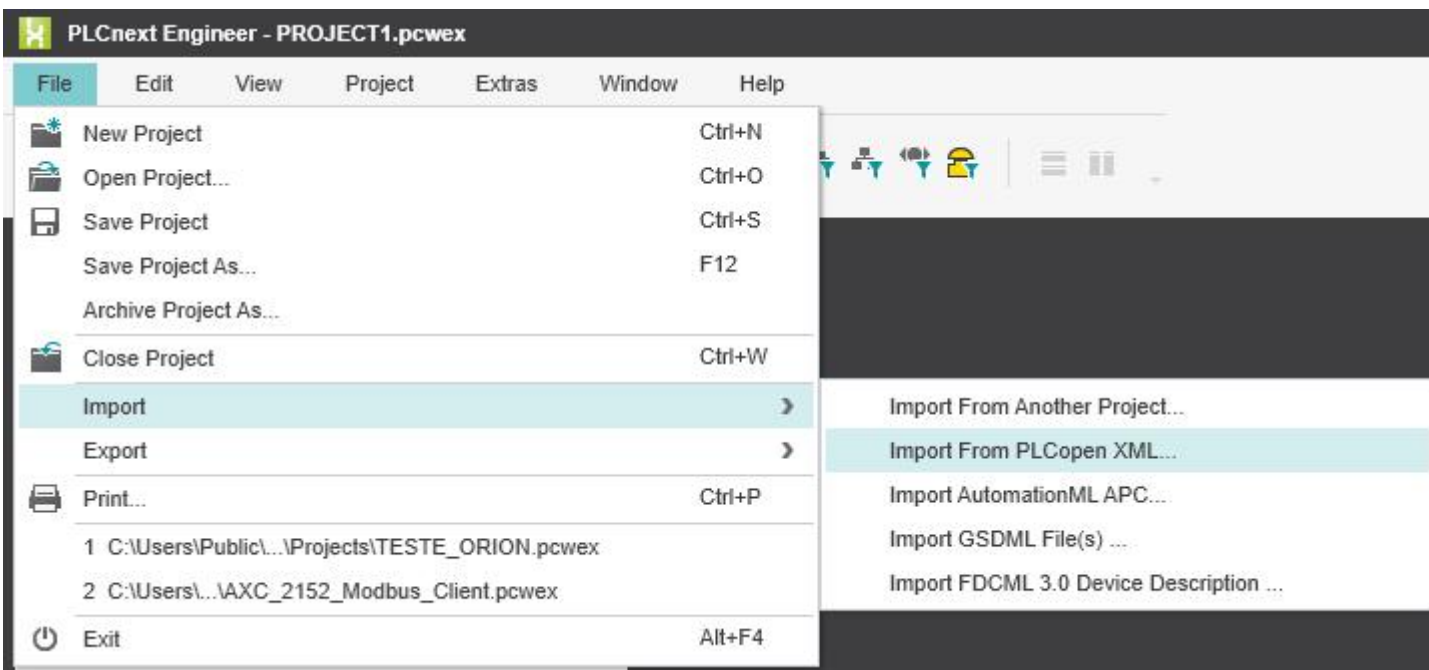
PLCnext Engineer - PROJECT1.pcwex

File Edit View Project Extras Window Help

New Project Ctrl+N
Open Project... Ctrl+O
Save Project Ctrl+S
Save Project As... F12
Archive Project As...
Close Project Ctrl+W
Import
Export
Print... Ctrl+P
1 C:\Users\Public\...\Projects\TESTE_ORION.pcwex
2 C:\Users\...\AXC_2152_Modbus_Client.pcwex
Exit Alt+F4

Import From Another Project...
Import From PLCopen XML...
Import AutomationML APC...
Import GSDML File(s) ...
Import FDCML 3.0 Device Description ...